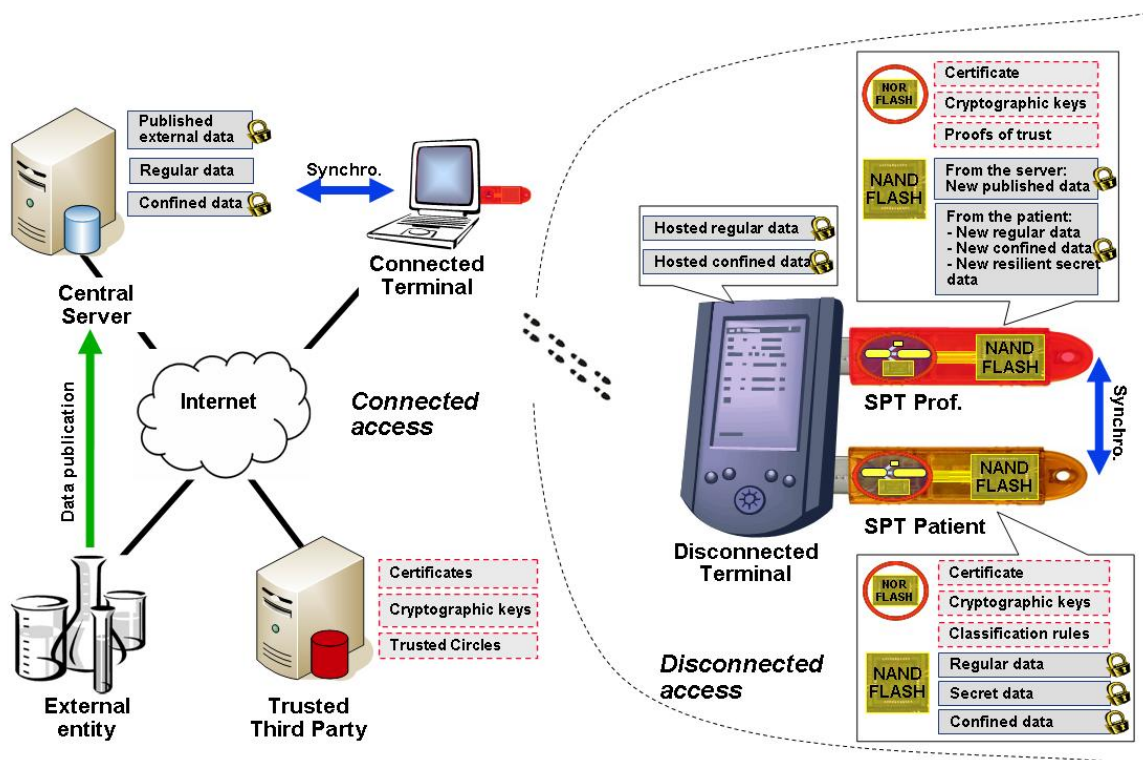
Published external data

Regular data

Confined data

Synchro.

Central Server

Connected Terminal

Data publication

Internet

Connected access

External entity

Certificates

Cryptographic keys

Trusted Circles

Trusted Third Party

NOR FLASH

Certificate

Cryptographic keys

Proofs of trust

NAND FLASH

From the server: New published data

From the patient:
- New regular data
- New confined data
- New resilient secret data

Hosted regular data

Hosted confined data

NAND FLASH

SPT Prof.

Synchro.

NAND FLASH

SPT Patient

Disconnected Terminal

NOR FLASH

Certificate

Cryptographic keys

Classification rules

NAND FLASH

Regular data

Secret data

Confined data

Disconnected access